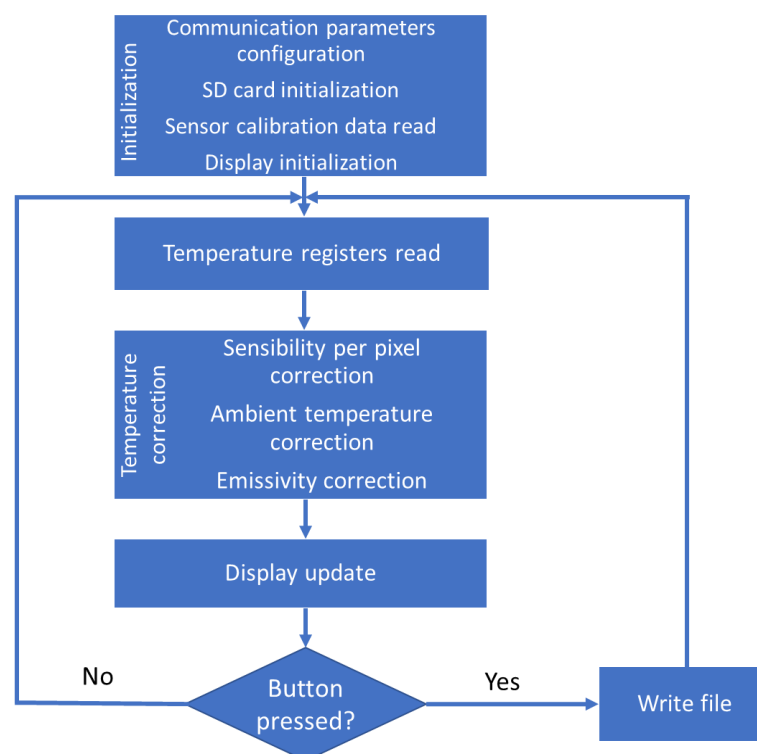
Initialization

Communication parameters configuration

SD card initialization

Sensor calibration data read

Display initialization

Temperature registers read

Temperature correction

Sensibility per pixel correction

Ambient temperature correction

Emissivity correction

Display update

No

Button pressed?

Yes

Write file